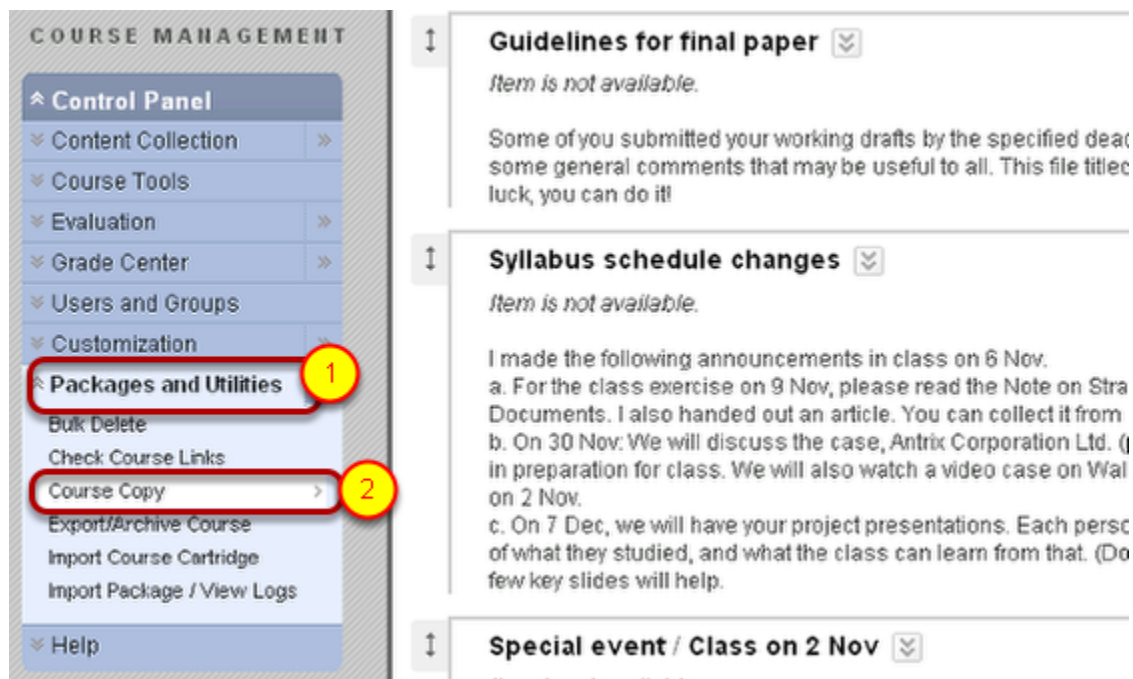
COURSE MANAGEMENT

Control Panel
Content Collection
Course Tools
Evaluation
Grade Center
Users and Groups
Customization
Packages and Utilities
1
Bulk Delete
Check Course Links
Course Copy
2
Export/Archive Course
Import Course Cartridge
Import Package / View Logs
Help

Guidelines for final paper
Item is not available.

Some of you submitted your working drafts by the specified dead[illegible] some general comments that may be useful to all. This file titled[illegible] luck, you can do it!

Syllabus schedule changes
Item is not available.

I made the following announcements in class on 6 Nov.
a. For the class exercise on 9 Nov, please read the Note on Stra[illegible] Documents. I also handed out an article. You can collect it from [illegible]
b. On 30 Nov: We will discuss the case, Antrix Corporation Ltd. ([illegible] in preparation for class. We will also watch a video case on Wal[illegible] on 2 Nov.
c. On 7 Dec, we will have your project presentations. Each perso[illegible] of what they studied, and what the class can learn from that. (Do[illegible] few key slides will help.

Special event / Class on 2 Nov